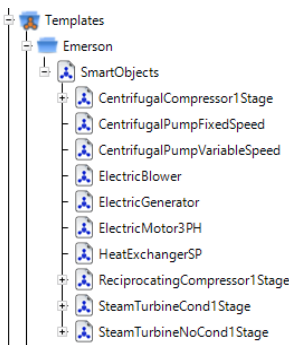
Templates
Emerson
SmartObjects
CentrifugalCompressor1Stage
CentrifugalPumpFixedSpeed
CentrifugalPumpVariableSpeed
ElectricBlower
ElectricGenerator
ElectricMotor3PH
HeatExchangerSP
ReciprocatingCompressor1Stage
SteamTurbineCond1Stage
SteamTurbineNoCond1Stage